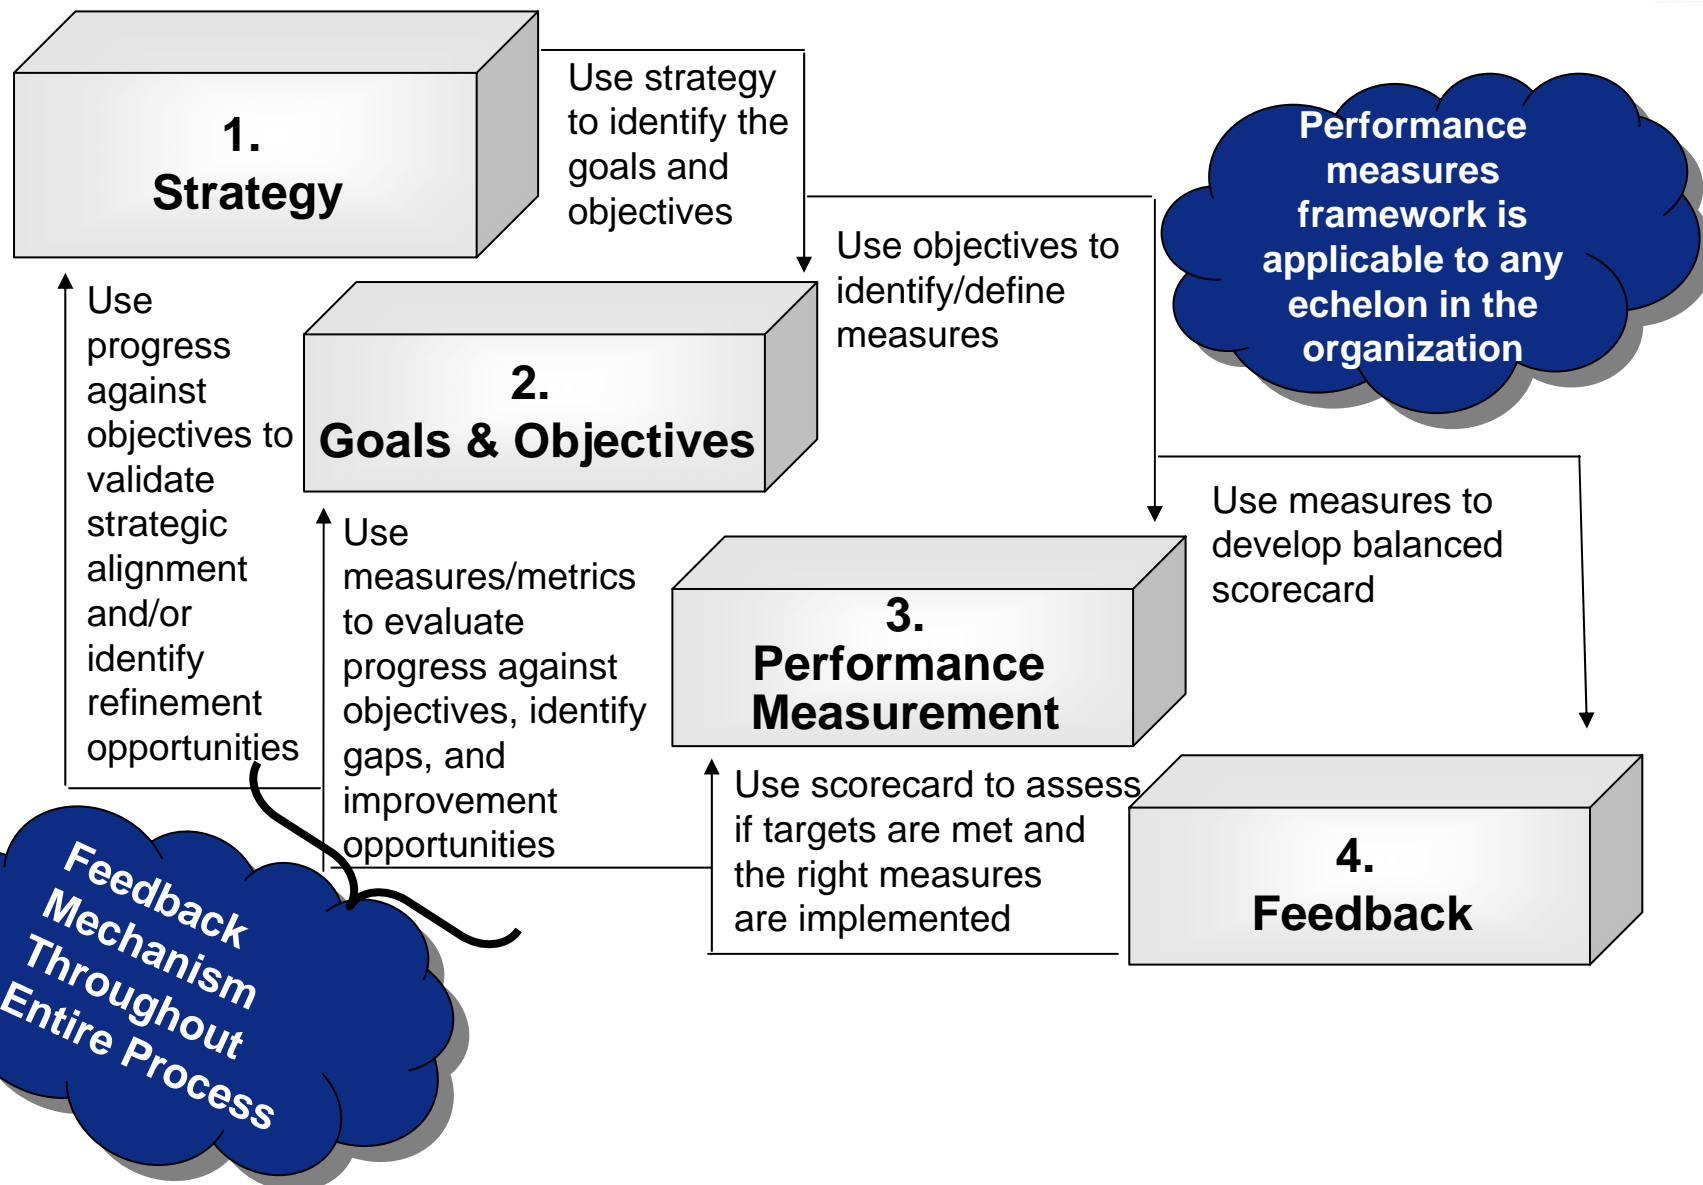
1.
Strategy

Use strategy to identify the goals and objectives

Performance measures framework is applicable to any echelon in the organization

Use objectives to identify/define measures

2.
Goals & Objectives

Use progress against objectives to validate strategic alignment and/or identify refinement opportunities

Use measures/metrics to evaluate progress against objectives, identify gaps, and improvement opportunities

Use measures to develop balanced scorecard

3.
Performance Measurement

Use scorecard to assess if targets are met and the right measures are implemented

4.
Feedback

Feedback Mechanism Throughout Entire Process